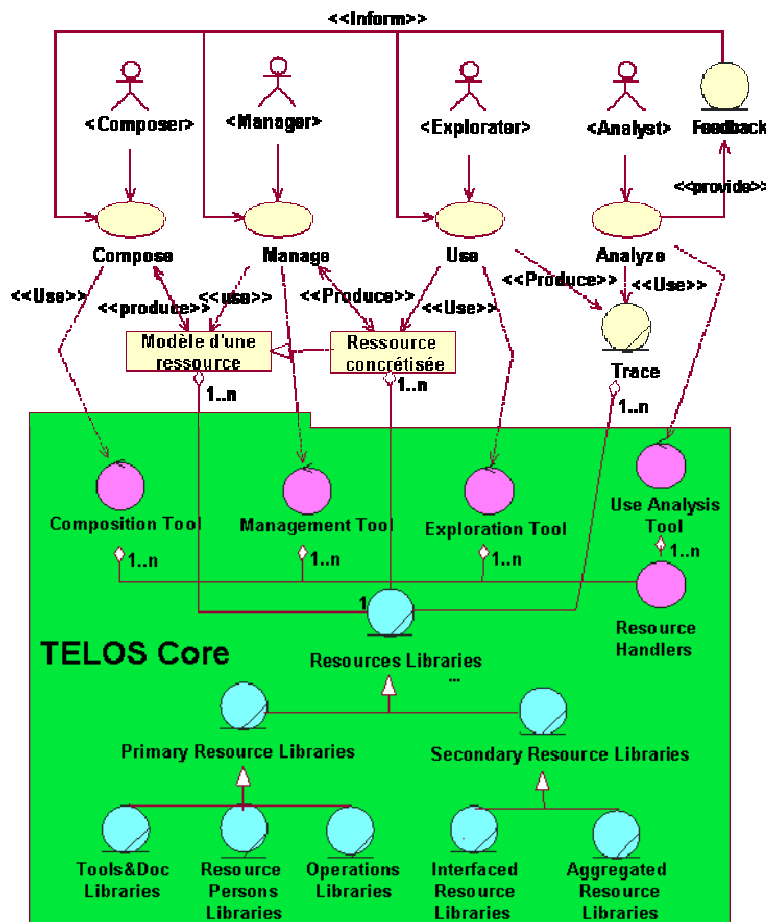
<<Inform>>

<Composer>

<Manager>

<Explorater>

<Analyst>

Feedback

<<provide>>

Compose

Manage

Use

Analyze

<<Use>>

<<produce>>

<<use>>

<<Produce>>

<<Use>>

<<Produce>>

<<Use>>

Modèle d'une ressource

Ressource concrétisée

Trace

1..n

1..n

1..n

Composition Tool

Management Tool

Exploration Tool

Use Analysis Tool

1..n

1..n

1..n

1..n

1

Resource Handlers

TELOS Core

Resources Libraries

...

Primary Resource Libraries

Secondary Resource Libraries

Tools&Doc Libraries

Resource Persons Libraries

Operations Libraries

Interfaced Resource Libraries

Aggregated Resource Libraries